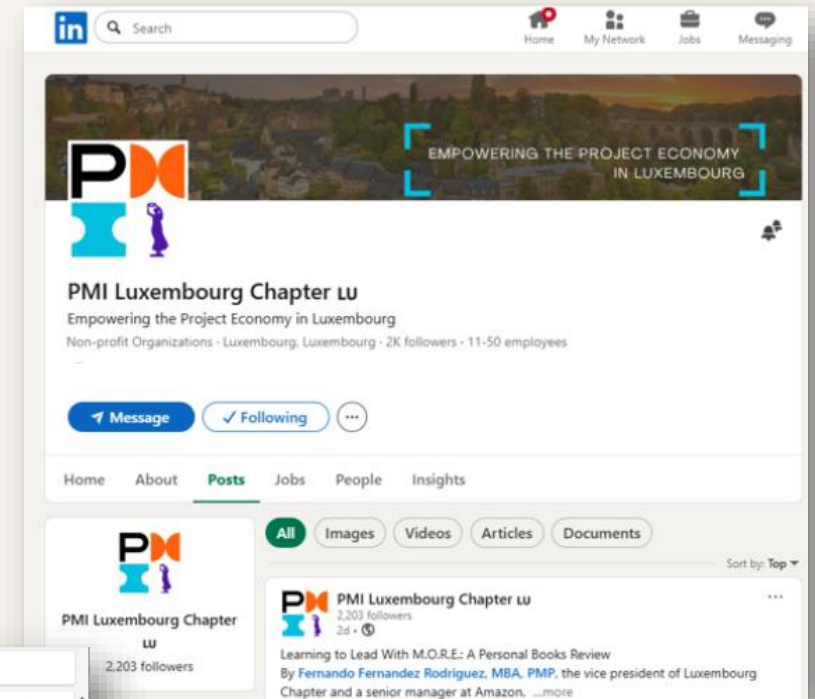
in Search

Home My Network Jobs Messaging

EMPOWERING THE PROJECT ECONOMY IN LUXEMBOURG

PMI Luxembourg Chapter LU
Empowering the Project Economy in Luxembourg
Non-profit Organizations · Luxembourg, Luxembourg · 2K followers · 11-50 employees

Message ✓ Following ···

Home About Posts Jobs People Insights

PMI Luxembourg Chapter LU
2,203 followers

All Images Videos Articles Documents

Sort by: Top

PMI Luxembourg Chapter LU
2,203 followers
2d ·

Learning to Lead With M.O.R.E.: A Personal Books Review
By Fernando Fernandez Rodriguez, MBA, PMP, the vice president of Luxembourg Chapter and a senior manager at Amazon. ...more